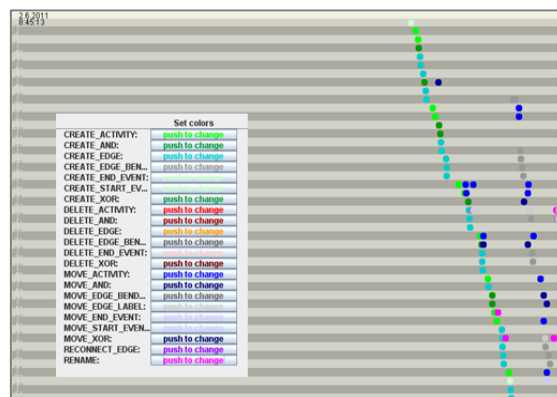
2.6.2011
8:45:13

Set colors

| | |
|---|---|
| CREATE_ACTIVITY: | push to change |
| CREATE_AND: | push to change |
| CREATE_EDGE: | push to change |
| CREATE_EDGE_BEN... | push to change |
| CREATE_END_EVENT: | push to change |
| CREATE_START_EV... | push to change |
| CREATE_XOR: | push to change |
| DELETE_ACTIVITY: | push to change |
| DELETE_AND: | push to change |
| DELETE_EDGE: | push to change |
| DELETE_EDGE_BEN... | push to change |
| DELETE_END_EVENT: | push to change |
| DELETE_XOR: | push to change |
| MOVE_ACTIVITY: | push to change |
| MOVE_AND: | push to change |
| MOVE_EDGE_BEND... | push to change |
| MOVE_EDGE_LABEL: | push to change |
| MOVE_END_EVENT: | push to change |
| MOVE_START_EVEN... | push to change |
| MOVE_XOR: | push to change |
| RECONNECT_EDGE: | push to change |
| RENAME: | push to change |